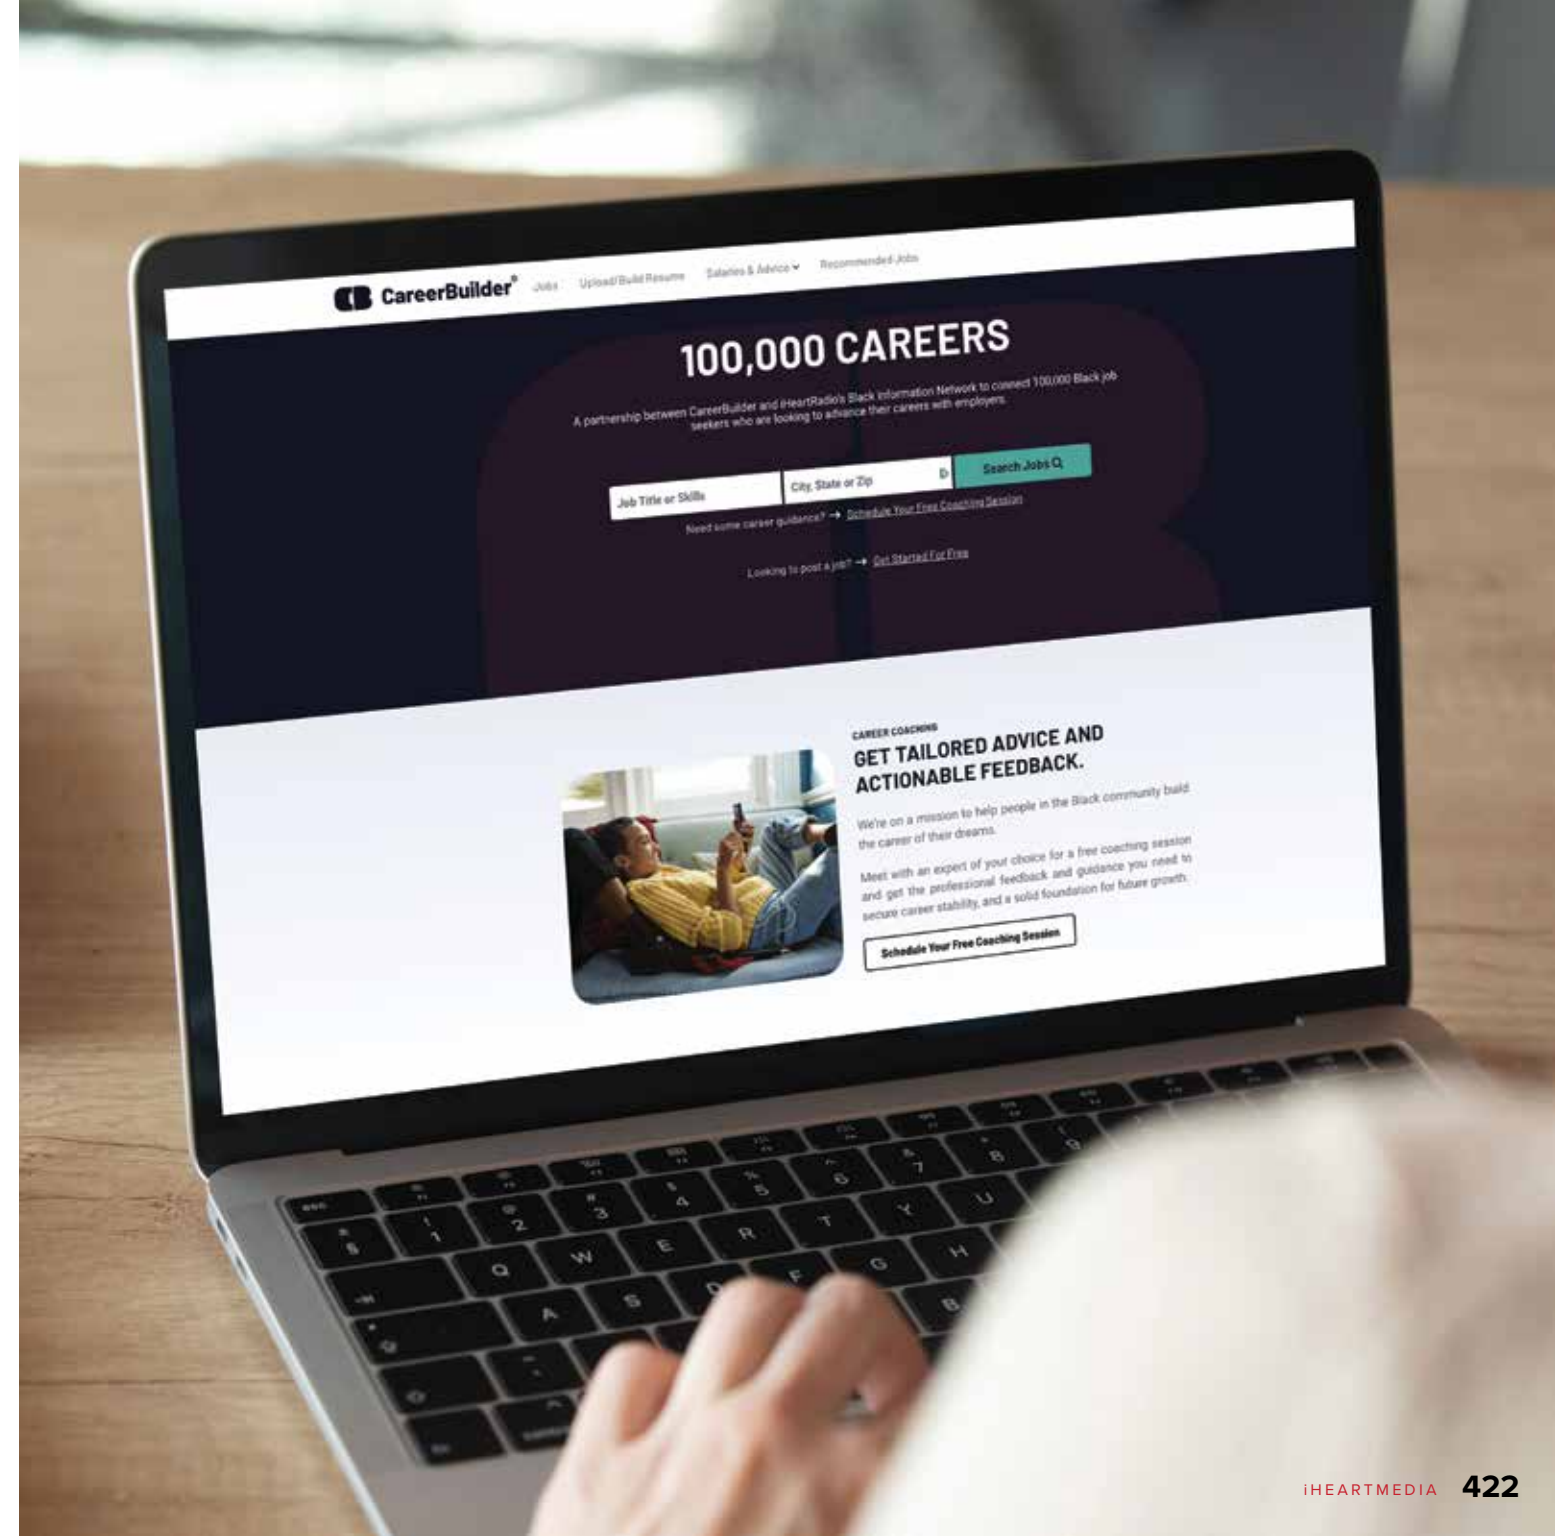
CareerBuilder® Jobs Upload/Build Resume Salaries & Advice Recommended Jobs

100,000 CAREERS

A partnership between CareerBuilder and iHeartRadio's Black Information Network to connect 100,000 Black job seekers who are looking to advance their careers with employers.

Job Title or Skills
City, State or Zip
Search Jobs

Need some career guidance? → Schedule Your Free Coaching Session

Looking to post a job? → Get Started For Free

CAREER COACHING

GET TAILORED ADVICE AND ACTIONABLE FEEDBACK.

We're on a mission to help people in the Black community build the career of their dreams.

Meet with an expert of your choice for a free coaching session and get the professional feedback and guidance you need to secure career stability, and a solid foundation for future growth.

Schedule Your Free Coaching Session

iHEARTMEDIA 422